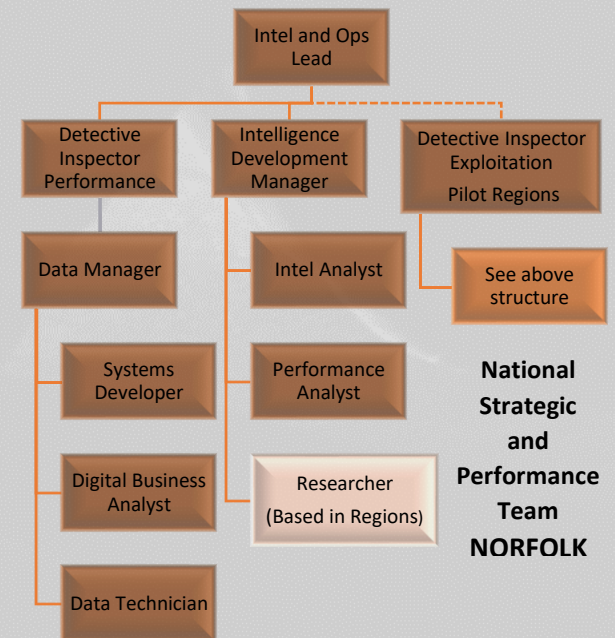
Intel and Ops Lead

Detective Inspector Performance

Intelligence Development Manager

Detective Inspector Exploitation
Pilot Regions

Data Manager

Intel Analyst

See above structure

Systems Developer

Performance Analyst

Digital Business Analyst

Researcher
(Based in Regions)

Data Technician

National Strategic and Performance Team NORFOLK